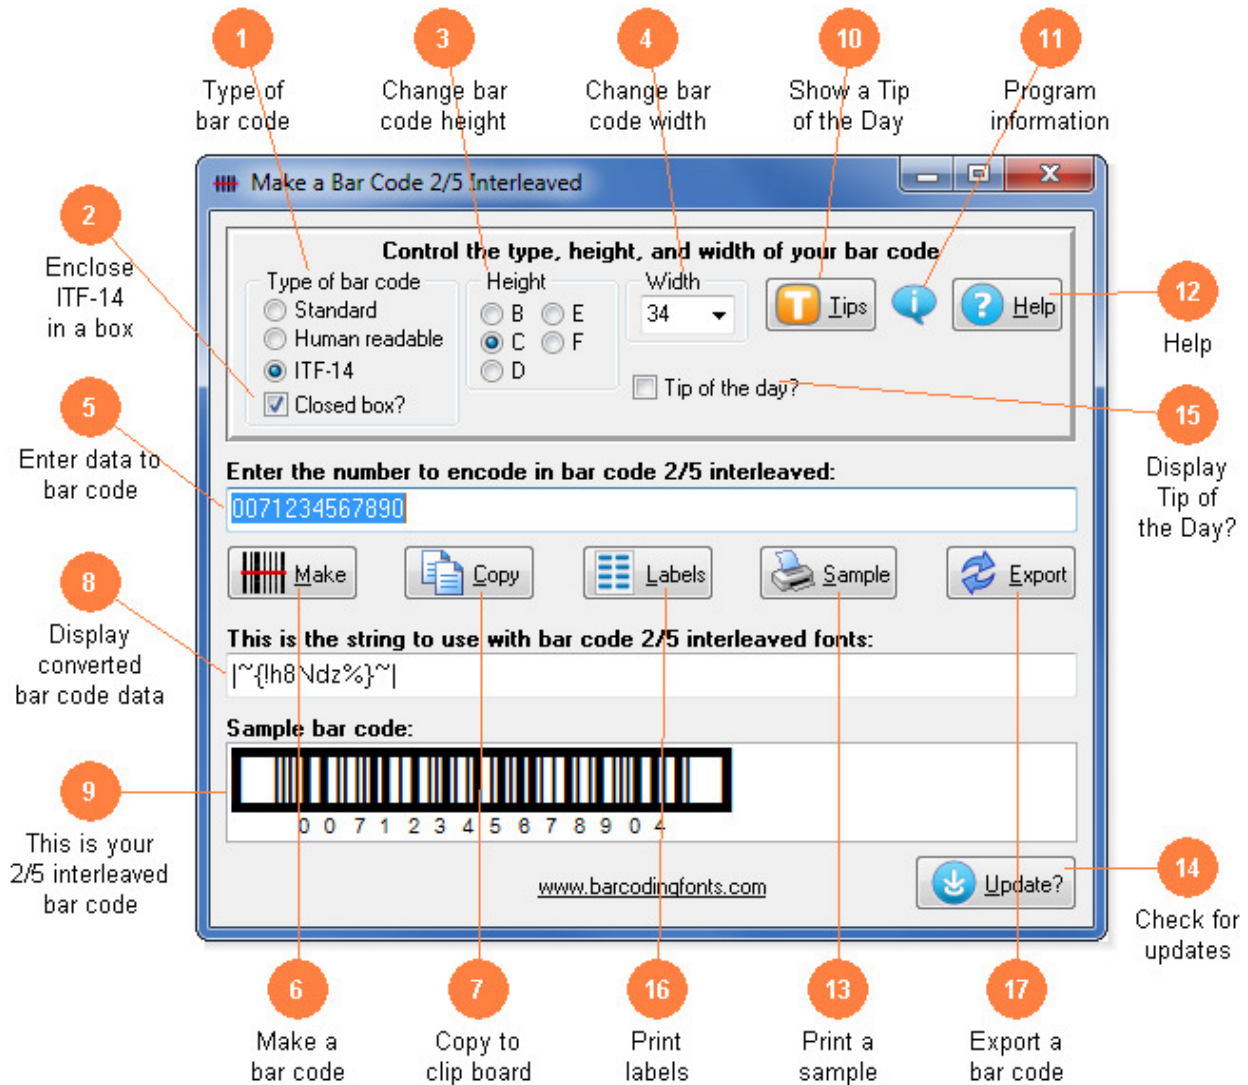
1
Type of bar code

3
Change bar code height

4
Change bar code width

10
Show a Tip of the Day

11
Program information

2
Enclose ITF-14 in a box

Make a Bar Code 2/5 Interleaved

Control the type, height, and width of your bar code

Type of bar code
Standard
Human readable
ITF-14
Closed box?

Height
B
E
C
F
D

Width
34

Tips

Help

Tip of the day?

12
Help

5
Enter data to bar code

15
Display Tip of the Day?

Enter the number to encode in bar code 2/5 interleaved:
0071234567890

Make
Copy
Labels
Sample
Export

8
Display converted bar code data

This is the string to use with bar code 2/5 interleaved fonts:
|~{!h8\dz%}~|

Sample bar code:

9
This is your 2/5 interleaved bar code

0 0 7 1 2 3 4 5 6 7 8 9 0 4

www.barcodingfonts.com

Update?

14
Check for updates

6
Make a bar code

7
Copy to clip board

16
Print labels

13
Print a sample

17
Export a bar code